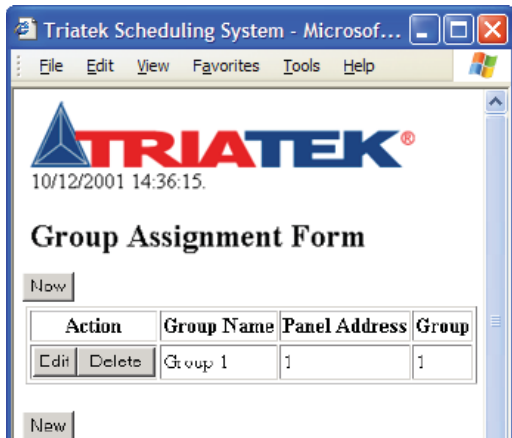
Triatek Scheduling System - Microsof...

File Edit View Favorites Tools Help

TRIATEK®

10/12/2001 14:36:15.

Group Assignment Form

New

| Action | Group Name | Panel Address | Group |
|---|---|---|---|
| Edit Delete | Group 1 | 1 | 1 |

New